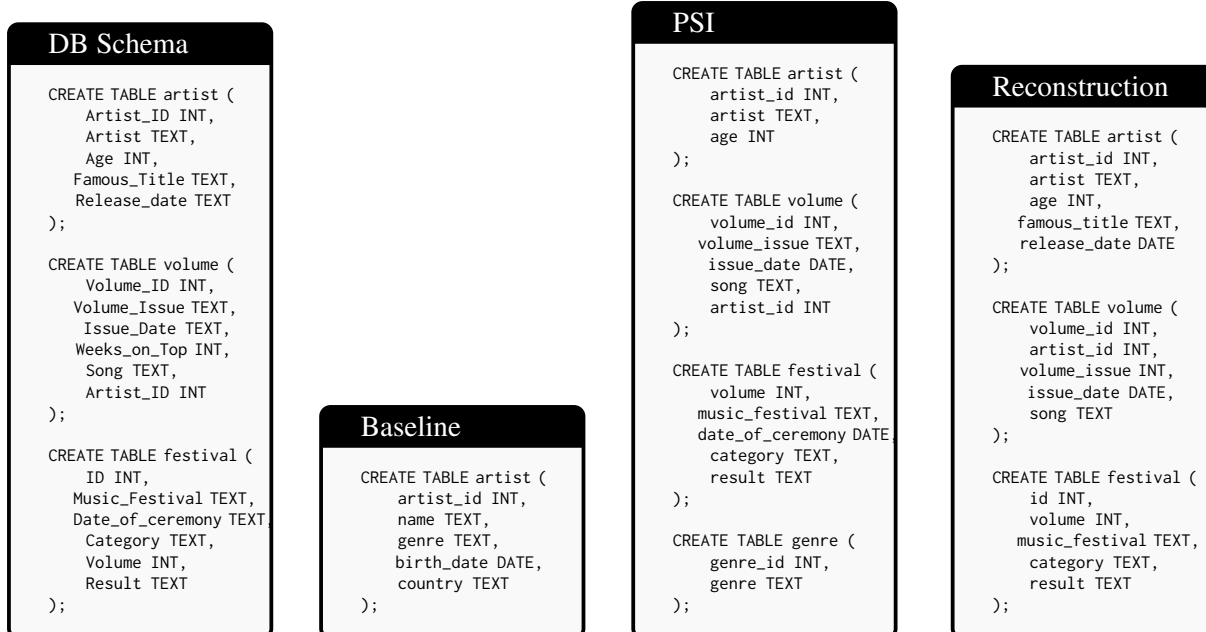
DB Schema

CREATE TABLE artist (
Artist_ID INT,
Artist TEXT,
Age INT,
Famous_Title TEXT,
Release_date TEXT
);

CREATE TABLE volume (
Volume_ID INT,
Volume_Issue TEXT,
Issue_Date TEXT,
Weeks_on_Top INT,
Song TEXT,
Artist_ID INT
);

CREATE TABLE festival (
ID INT,
Music_Festival TEXT,
Date_of_ceremony TEXT,
Category TEXT,
Volume INT,
Result TEXT
);

Baseline

CREATE TABLE artist (
artist_id INT,
name TEXT,
genre TEXT,
birth_date DATE,
country TEXT
);

PSI

CREATE TABLE artist (
artist_id INT,
artist TEXT,
age INT
);

CREATE TABLE volume (
volume_id INT,
volume_issue TEXT,
issue_date DATE,
song TEXT,
artist_id INT
);

CREATE TABLE festival (
volume INT,
music_festival TEXT,
date_of_ceremony DATE,
category TEXT,
result TEXT
);

CREATE TABLE genre (
genre_id INT,
genre TEXT
);

Reconstruction

CREATE TABLE artist (
artist_id INT,
artist TEXT,
age INT,
famous_title TEXT,
release_date DATE
);

CREATE TABLE volume (
volume_id INT,
artist_id INT,
volume_issue INT,
issue_date DATE,
song TEXT
);

CREATE TABLE festival (
id INT,
volume INT,
music_festival TEXT,
category TEXT,
result TEXT
);